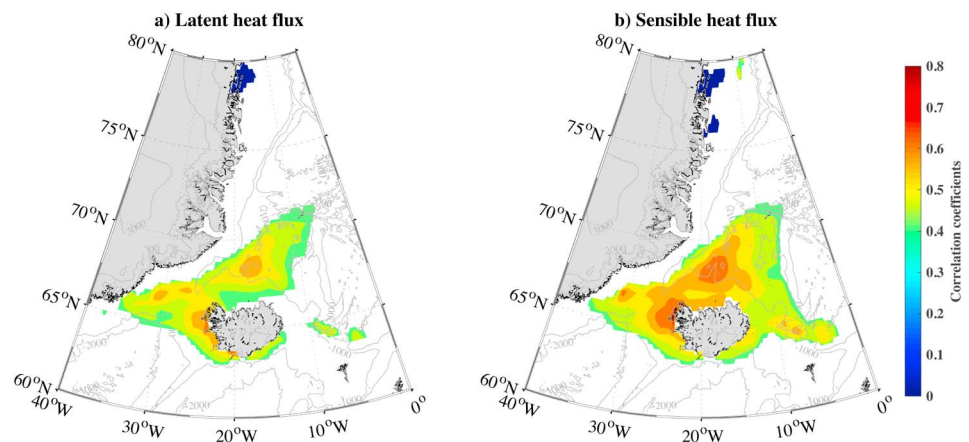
a) Latent heat flux

b) Sensible heat flux

$80^oN$
$75^oN$
$70^oN$
$65^oN$
$60^oN$
$40^oW$
$30^oW$
$20^oW$
$10^oW$
$0^o$

2000
1000
2000
1000

$80^oN$
$75^oN$
$70^oN$
$65^oN$
$60^oN$
$40^oW$
$30^oW$
$20^oW$
$10^oW$
$0^o$

2000
1000
2000
1000

0.8
0.7
0.6
0.5
0.4
0.3
0.2
0.1
0

Correlation coefficients